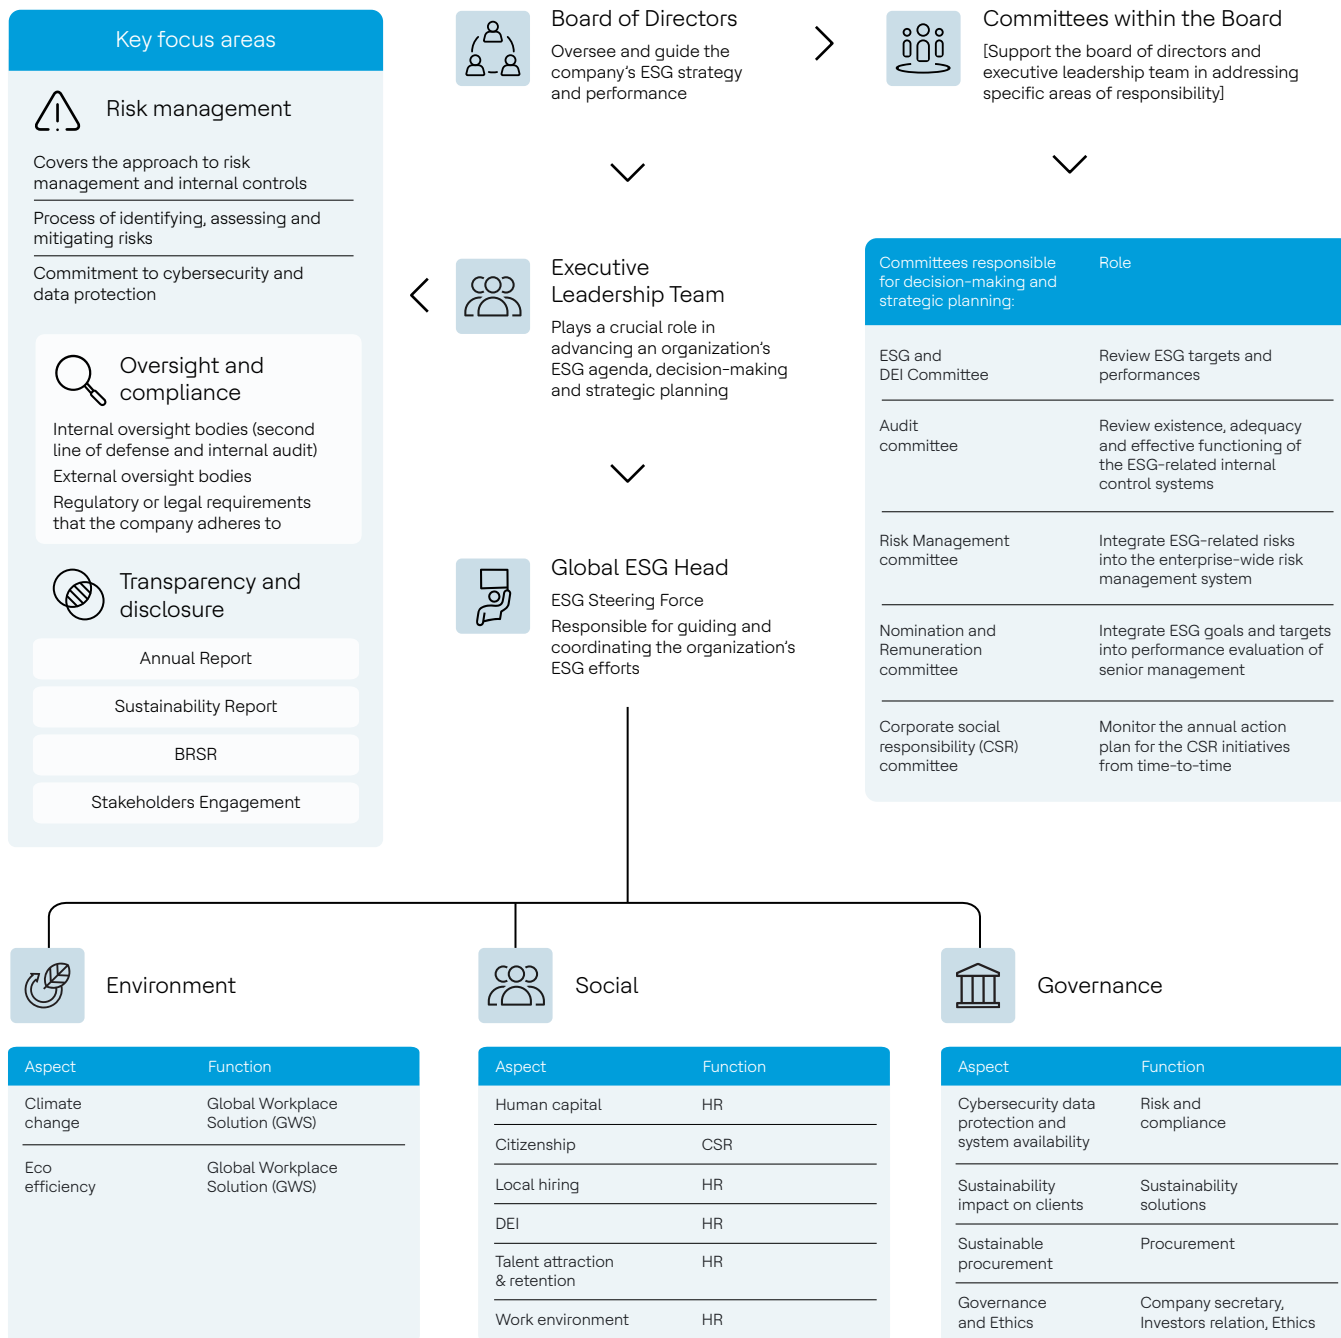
Key focus areas

Risk management

Covers the approach to risk management and internal controls

Process of identifying, assessing and mitigating risks

Commitment to cybersecurity and data protection

Oversight and compliance

Internal oversight bodies (second line of defense and internal audit)

External oversight bodies

Regulatory or legal requirements that the company adheres to

Transparency and disclosure

Annual Report

Sustainability Report

BRSR

Stakeholders Engagement

Board of Directors

Oversee and guide the company's ESG strategy and performance

Committees within the Board

[Support the board of directors and executive leadership team in addressing specific areas of responsibility]

Executive Leadership Team

Plays a crucial role in advancing an organization's ESG agenda, decision-making and strategic planning

Global ESG Head

ESG Steering Force

Responsible for guiding and coordinating the organization's ESG efforts

| Committees responsible for decision-making and strategic planning: | Role |
|---|---|
| ESG and DEI Committee | Review ESG targets and performances |
| Audit committee | Review existence, adequacy and effective functioning of the ESG-related internal control systems |
| Risk Management committee | Integrate ESG-related risks into the enterprise-wide risk management system |
| Nomination and Remuneration committee | Integrate ESG goals and targets into performance evaluation of senior management |
| Corporate social responsibility (CSR) committee | Monitor the annual action plan for the CSR initiatives from time-to-time |

Environment

| Aspect | Function |
|---|---|
| Climate change | Global Workplace Solution (GWS) |
| Eco efficiency | Global Workplace Solution (GWS) |

Social

| Aspect | Function |
|---|---|
| Human capital | HR |
| Citizenship | CSR |
| Local hiring | HR |
| DEI | HR |
| Talent attraction & retention | HR |
| Work environment | HR |

Governance

| Aspect | Function |
|---|---|
| Cybersecurity data protection and system availability | Risk and compliance |
| Sustainability impact on clients | Sustainability solutions |
| Sustainable procurement | Procurement |
| Governance and Ethics | Company secretary, Investors relation, Ethics |